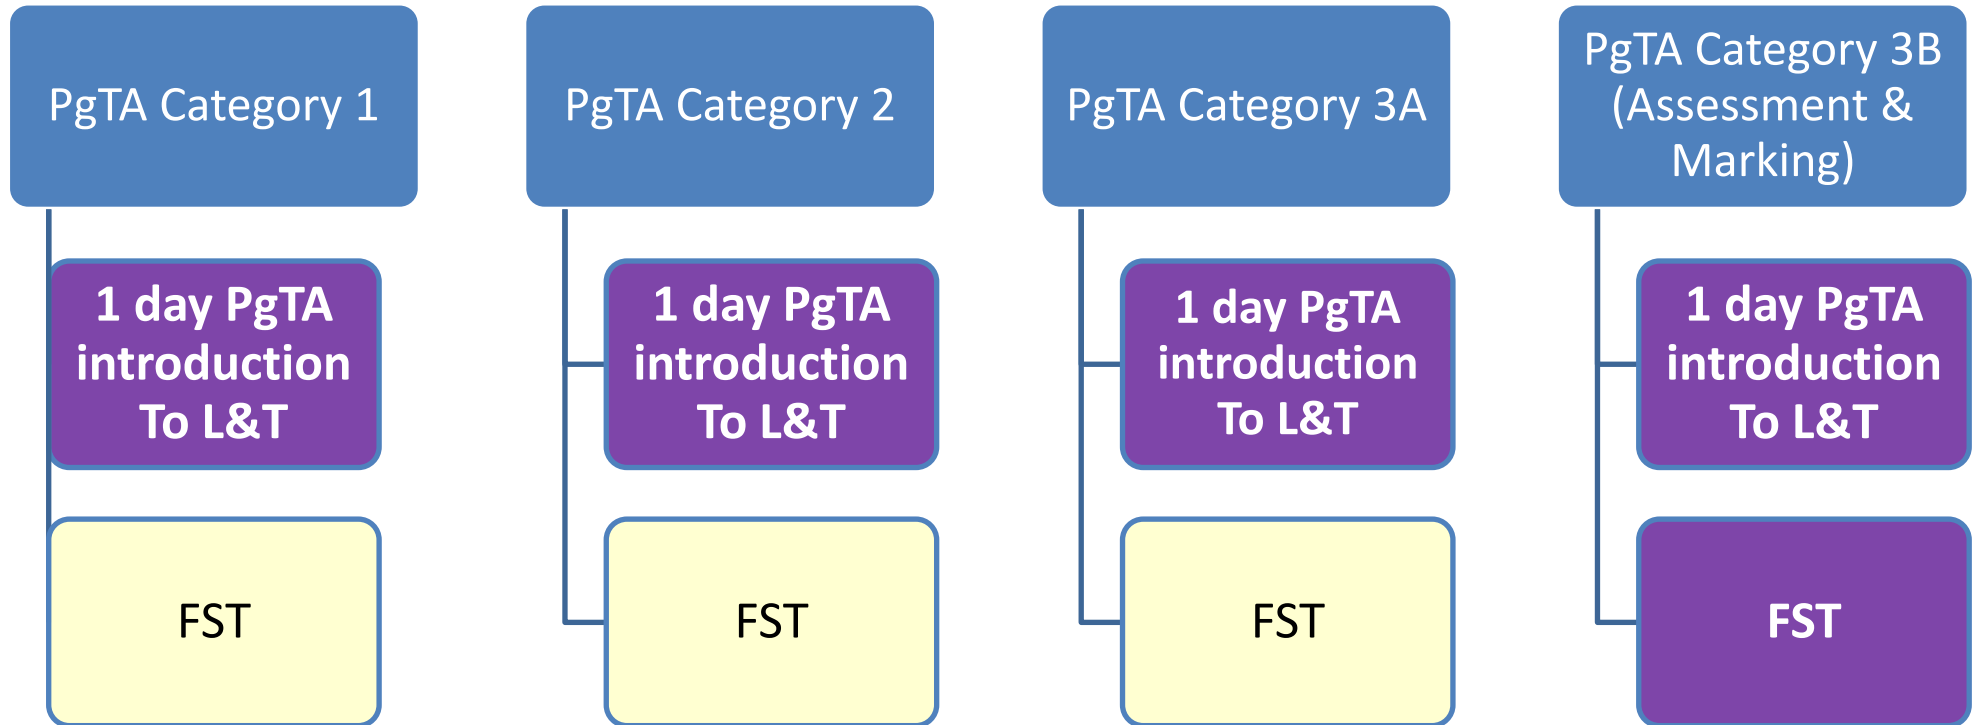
PgTA Category 1

1 day PgTA introduction To L&T

FST

PgTA Category 2

1 day PgTA introduction To L&T

FST

PgTA Category 3A

1 day PgTA introduction To L&T

FST

PgTA Category 3B (Assessment & Marking)

1 day PgTA introduction To L&T

FST